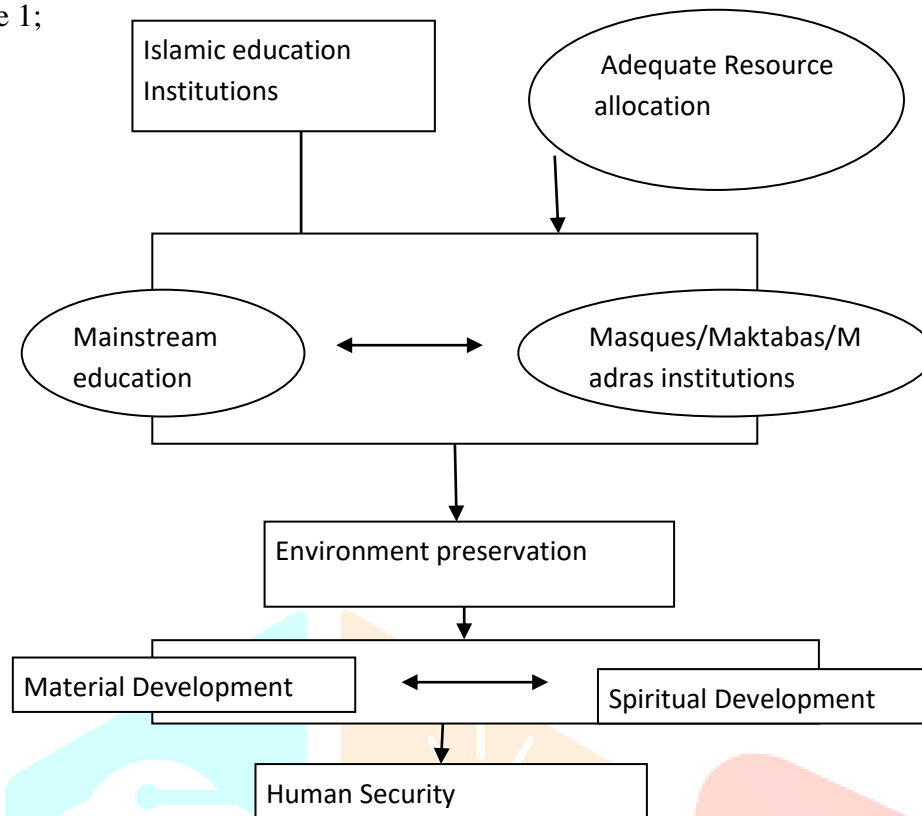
e 1;

Islamic education Institutions

Adequate Resource allocation

Mainstream education

Masques/Maktabas/Madras institutions

Environment preservation

Material Development

Spiritual Development

Human Security